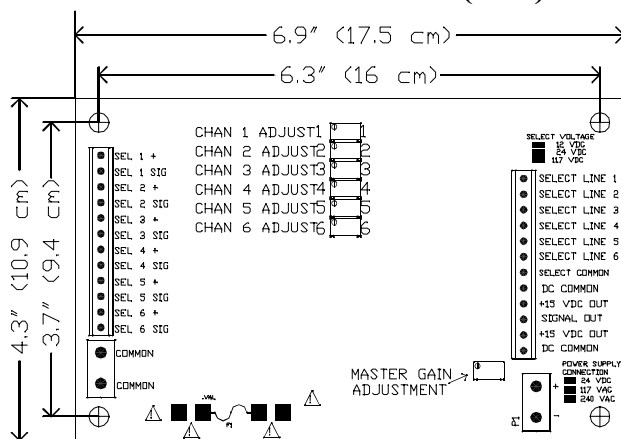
6.9" (17.5 cm)
6.3" (16 cm)
4.3" (10.9 cm)
3.7" (9.4 cm)

SEL 1 +
SEL 1 SIG
SEL 2 +
SEL 2 SIG
SEL 3 +
SEL 3 SIG
SEL 4 +
SEL 4 SIG
SEL 5 +
SEL 5 SIG
SEL 6 +
SEL 6 SIG
COMMON
COMMON

CHAN 1 ADJUST1 1
CHAN 2 ADJUST2 2
CHAN 3 ADJUST3 3
CHAN 4 ADJUST4 4
CHAN 5 ADJUST5 5
CHAN 6 ADJUST6 6

SELECT VOLTAGE
12 VDC
24 VDC
117 VDC

SELECT LINE 1
SELECT LINE 2
SELECT LINE 3
SELECT LINE 4
SELECT LINE 5
SELECT LINE 6
SELECT COMMON
DC COMMON
+15 VDC OUT
SIGNAL OUT
+15 VDC OUT
DC COMMON

MASTER GAIN ADJUSTMENT

POWER SUPPLY CONNECTION
24 VDC
117 VAC
240 VAC
+
-
P1
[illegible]